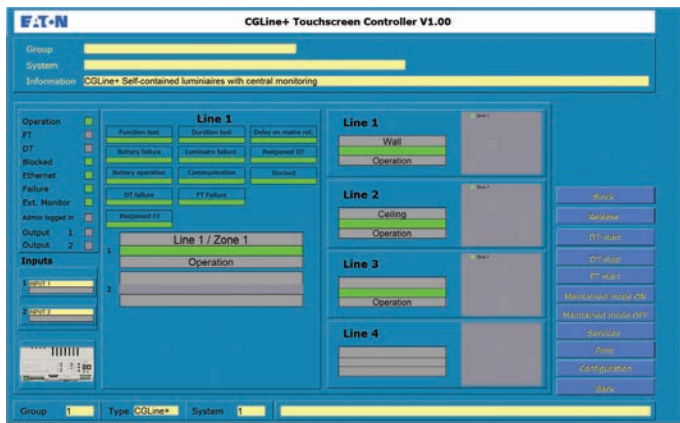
E·T·N

CGLine+ Touchscreen Controller V1.00

Group
System
Information CGLine+ Self-contained luminaires with central monitoring

Operation
FT
DT
Blocked
Ethernet
Failure
Ext. Monitor
Admin logged in
Output 1
Output 2

Inputs

1 INPUT 1
2 INPUT 2

Line 1

Function test
Duration test
Delay on mains ret.
Battery failure
Luminaire failure
Postponed DT
Battery operation
Communication
Blocked
DT failure
FT Failure
Postponed FT

Line 1 / Zone 1
1
Operation
2

Line 1
Wall
Operation
Line 1

Line 2
Ceiling
Operation
Line 2

Line 3
Operation
Line 3

Line 4

Block
Release
DT start
DT stop
FT start
Maintained mode ON
Maintained mode OFF
Serviced
Print
Configuration
Back

Group 1 Type CGLine+ System 1